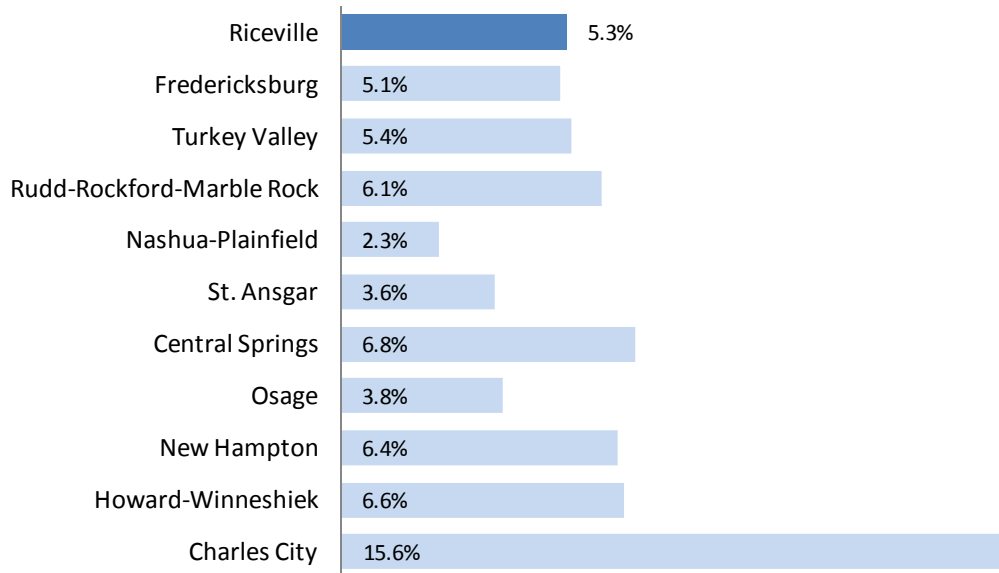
| | |
|---|---|
| Riceville | 5.3% |
| Fredericksburg | 5.1% |
| Turkey Valley | 5.4% |
| Rudd-Rockford-Marble Rock | 6.1% |
| Nashua-Plainfield | 2.3% |
| St. Ansgar | 3.6% |
| Central Springs | 6.8% |
| Osage | 3.8% |
| New Hampton | 6.4% |
| Howard-Winneshiek | 6.6% |
| Charles City | 15.6% |